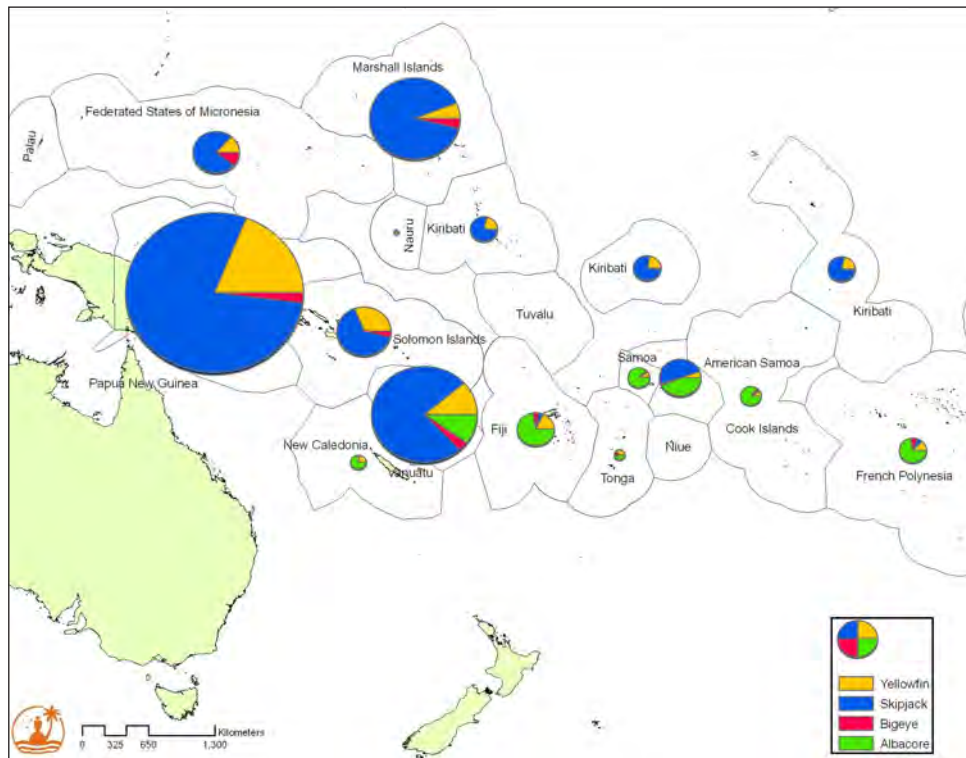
Marshall Islands

Federated States of Micronesia

Palau

Nauru

Kiribati

Kiribati

Kiribati

Tuvalu

Solomon Islands

Papua New Guinea

Samoa

American Samoa

Fiji

New Caledonia

Vanuatu

Tonga

Niue

Cook Islands

French Polynesia

0 325 650 1,300 Kilometers

Yellowfin
Skipjack
Bigeye
Albacore